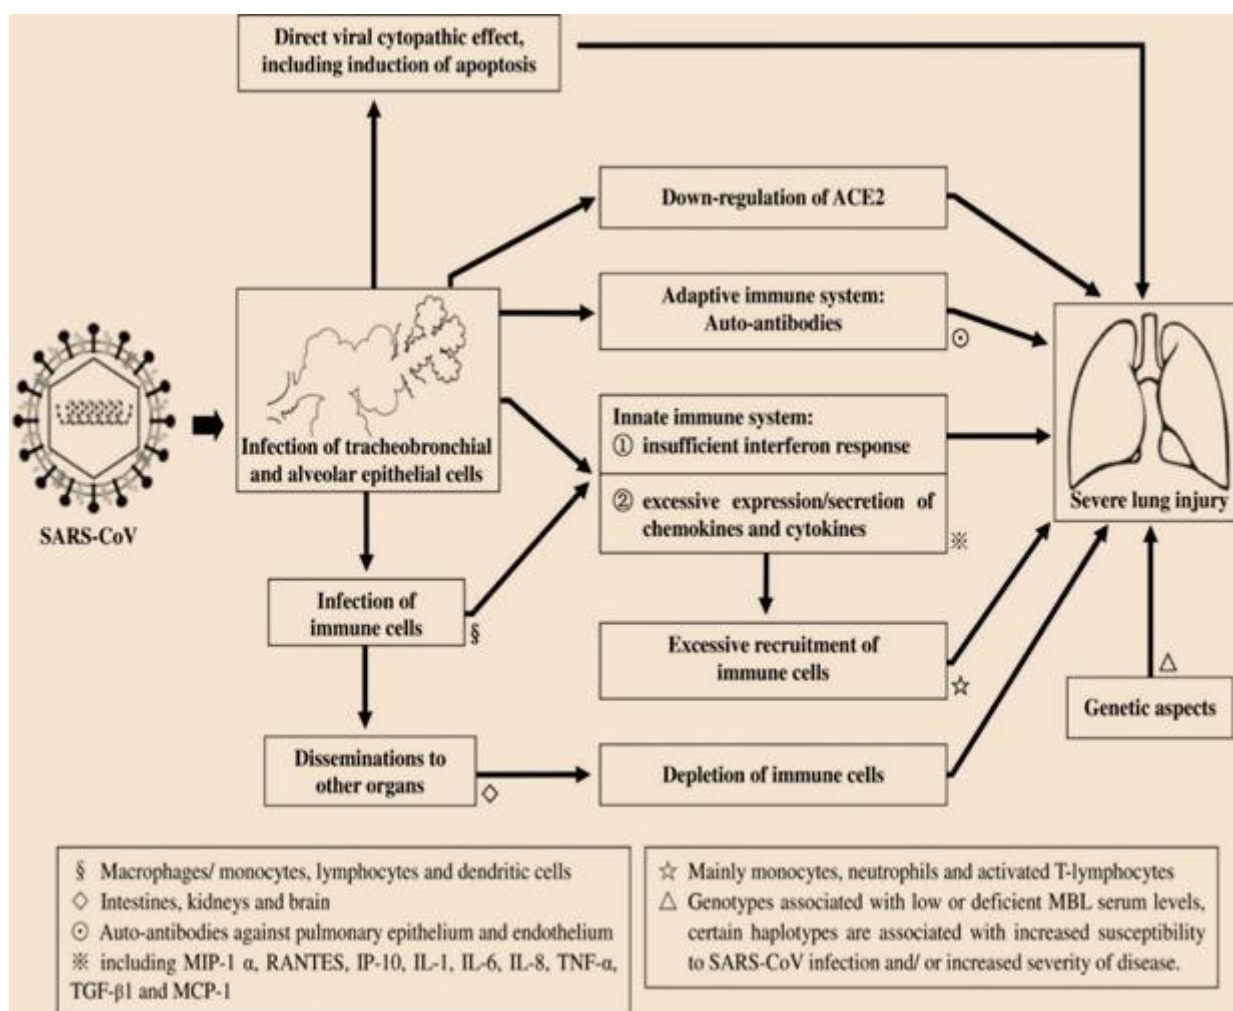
Direct viral cytopathic effect, including induction of apoptosis

Down-regulation of ACE2

Adaptive immune system: Auto-antibodies

⊙

SARS-CoV

Infection of tracheobronchial and alveolar epithelial cells

Innate immune system:
① insufficient interferon response

② excessive expression/secretion of chemokines and cytokines

※

Severe lung injury

Infection of immune cells

§

Excessive recruitment of immune cells

☆

△

Genetic aspects

Disseminations to other organs

◇

Depletion of immune cells

§ Macrophages/ monocytes, lymphocytes and dendritic cells
◇ Intestines, kidneys and brain
⊙ Auto-antibodies against pulmonary epithelium and endothelium
※ including MIP-1 α, RANTES, IP-10, IL-1, IL-6, IL-8, TNF-α, TGF-β1 and MCP-1

☆ Mainly monocytes, neutrophils and activated T-lymphocytes
△ Genotypes associated with low or deficient MBL serum levels, certain haplotypes are associated with increased susceptibility to SARS-CoV infection and/ or increased severity of disease.